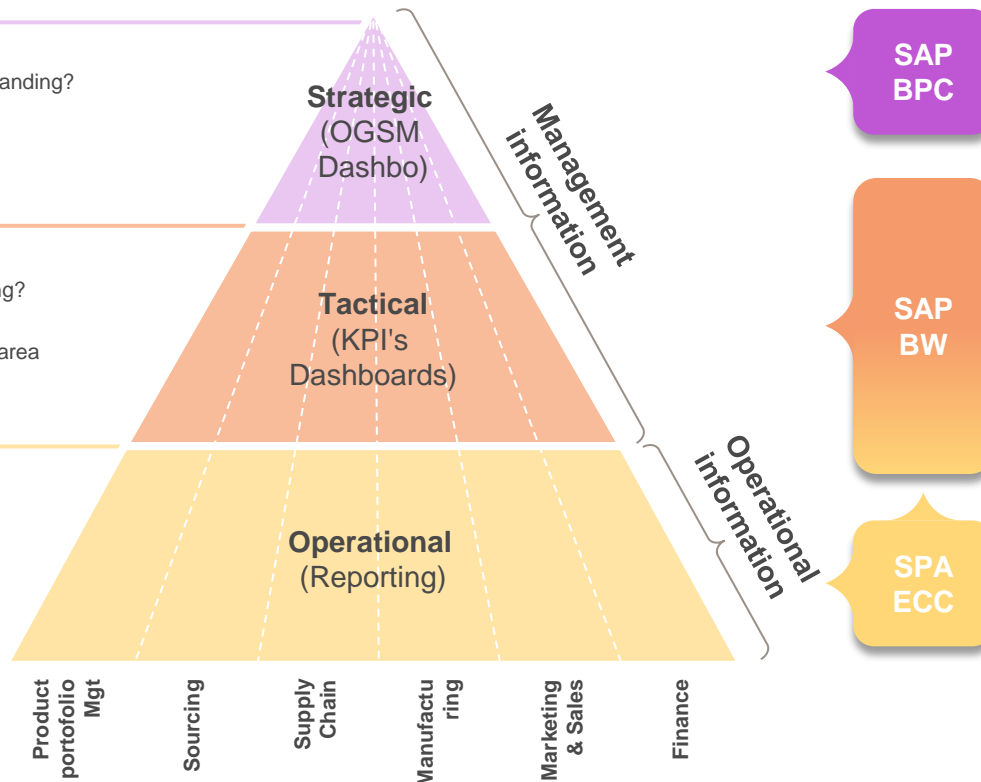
anding?

g?

area

Strategic (OGSM Dashbo)

Tactical (KPI's Dashboards)

Operational (Reporting)

Management information

Operational information

SAP BPC

SAP BW

SPA ECC

Product portofolio Mgt

Sourcing

Supply Chain

Manufactu ring

Marketing & Sales

Finance